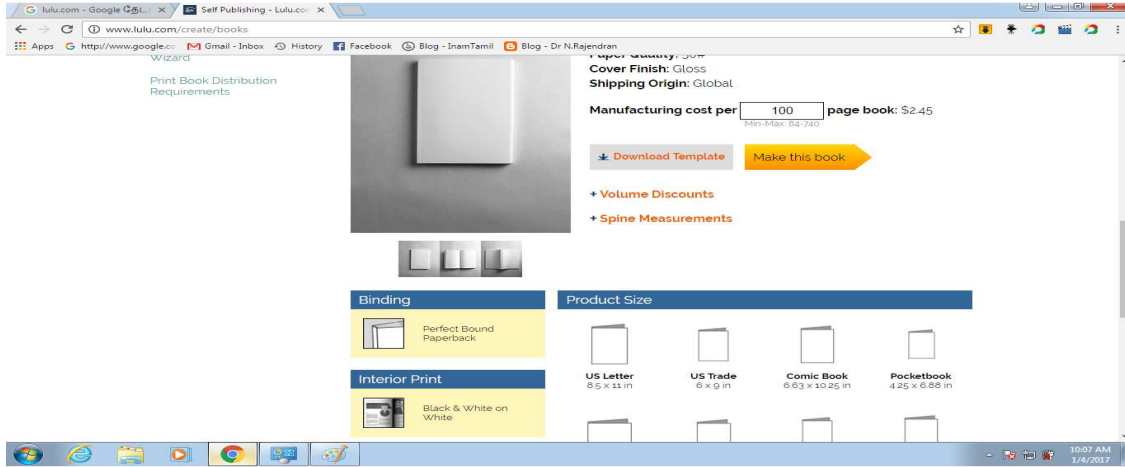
lulu.com - Google தேட... ×
Self Publishing - Lulu.com ×
www.lulu.com/create/books
Apps http://www.google.co Gmail - Inbox History Facebook Blog - InamTamil Blog - Dr N.Rajendran

Wizard

Print Book Distribution Requirements

Paper Quality: 50#
Cover Finish: Gloss
Shipping Origin: Global

Manufacturing cost per 100 page book: $2.45
Min-Max: 84-740

Download Template
Make this book

+ Volume Discounts

+ Spine Measurements

Binding

Perfect Bound Paperback

Interior Print

Black & White on White

Product Size

US Letter
8.5 x 11 in

US Trade
6 x 9 in

Comic Book
6.63 x 10.25 in

Pocketbook
4.25 x 6.88 in

10:07 AM
1/4/2017